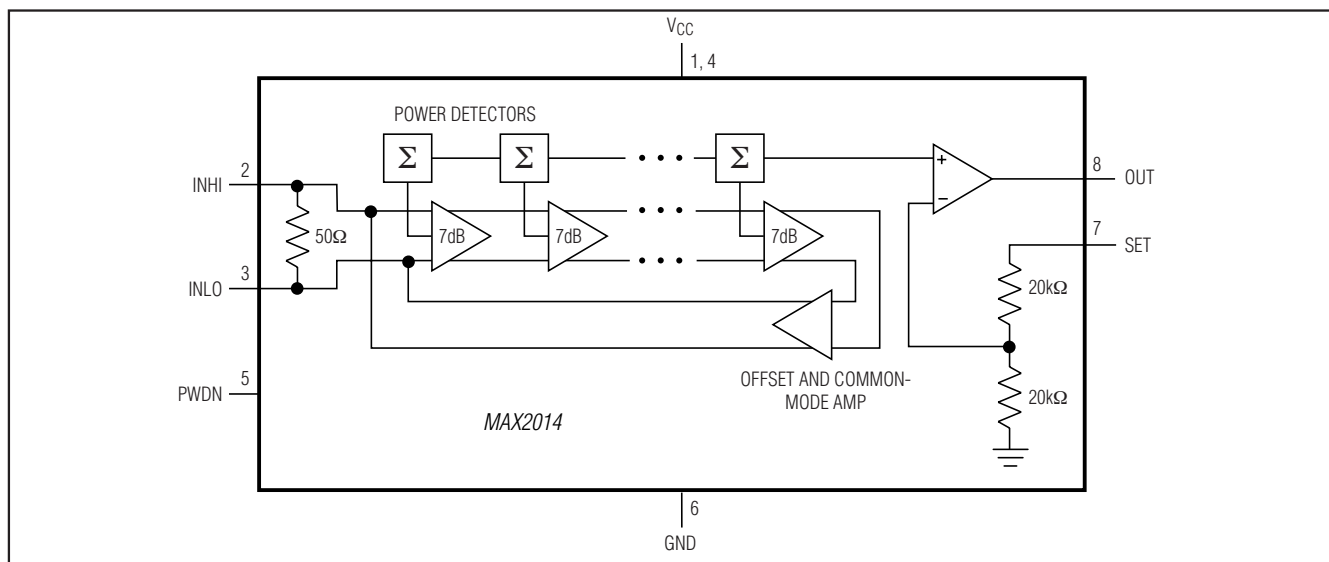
$V_{CC}$

1, 4

POWER DETECTORS

$\Sigma$ $\Sigma$ $\Sigma$

2

INHI

$50\Omega$

3

INLO

7dB 7dB 7dB

+

−

8

OUT

7

SET

$20k\Omega$

$20k\Omega$

OFFSET AND COMMON-MODE AMP

5

PWDN

MAX2014

6

GND